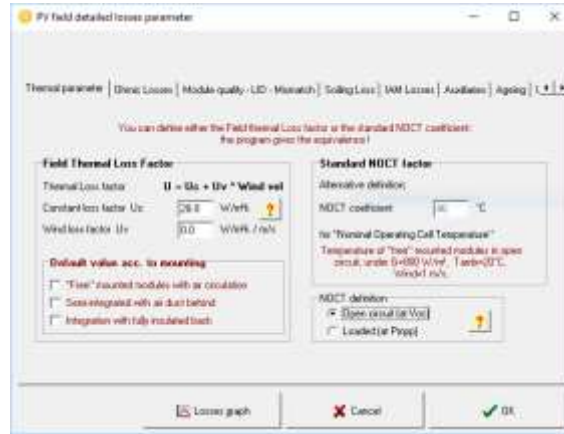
PV field detailed losses parameter

Thermal parameter | Ohmic Losses | Module quality - LID - Mismatch | Soiling Loss | IAM Losses | Auxiliaries | Ageing | U

You can define either the Field thermal Loss factor or the standard NOCT coefficient: the program gives the equivalence !

Field Thermal Loss Factor

Thermal Loss factor U = Uc + Uv * Wind vel.

Constant loss factor Uc 29.0 W/m²K ?

Wind loss factor Uv 0.0 W/m²K / m/s

Default value acc. to mounting

"Free" mounted modules with air circulation

Semi-integrated with air duct behind

Integration with fully insulated back

Standard NOCT factor

Alternative definition:

NOCT coefficient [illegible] °C

for "Nominal Operating Cell Temperature"

Temperature of "free" mounted modules in open circuit, under G=800 W/m², Tamb=20°C, Wind=1 m/s.

NOCT definition

Open circuit (at Voc)

Loaded (at Pmpp)

?

Losses graph

Cancel

OK